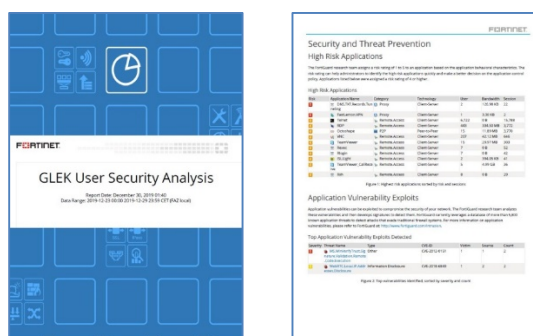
FORTINET

GLEK User Security Analysis

Report Date: December 30, 2019 01:40
Data Range: 2019-12-23 00:00 2019-12-29 23:59 CST (FAZ local)

FORTINET

Security and Threat Prevention

High Risk Applications

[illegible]

High Risk Applications

| Risk | Application Name | Category | Technology | User | Bandwidth | Session |
|---|---|---|---|---|---|---|
| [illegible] | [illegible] | Proxy | Client-Server | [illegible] | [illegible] | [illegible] |
| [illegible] | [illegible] | Proxy | Client-Server | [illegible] | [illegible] | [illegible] |
| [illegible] | Telnet | Remote.Access | Client-Server | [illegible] | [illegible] | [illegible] |
| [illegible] | RDP | Remote.Access | Client-Server | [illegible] | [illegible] | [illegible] |
| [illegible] | Octoshape | P2P | Peer-to-Peer | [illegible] | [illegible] | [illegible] |
| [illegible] | VNC | Remote.Access | Client-Server | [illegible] | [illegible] | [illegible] |
| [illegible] | TeamViewer | Remote.Access | Client-Server | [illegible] | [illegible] | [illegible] |
| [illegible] | Rlogin | Remote.Access | Client-Server | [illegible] | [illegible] | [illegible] |
| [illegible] | Rlogin | Remote.Access | Client-Server | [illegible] | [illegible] | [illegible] |
| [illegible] | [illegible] | Remote.Access | Client-Server | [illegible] | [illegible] | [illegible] |
| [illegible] | TeamViewer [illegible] | Remote.Access | Client-Server | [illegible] | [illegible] | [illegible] |
| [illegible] | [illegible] | Remote.Access | Client-Server | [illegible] | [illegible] | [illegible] |

Figure 1: Highest risk applications sorted by risk and sessions

Application Vulnerability Exploits

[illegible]

Top Application Vulnerability Exploits Detected

| Severity | Threat Name | Type | CVE-ID | Victim | Source | Count |
|---|---|---|---|---|---|---|
| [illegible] | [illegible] | Other | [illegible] | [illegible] | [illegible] | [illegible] |
| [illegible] | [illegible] | Information Disclosure | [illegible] | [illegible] | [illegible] | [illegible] |

Figure 2: Top vulnerabilities identified sorted by severity and count